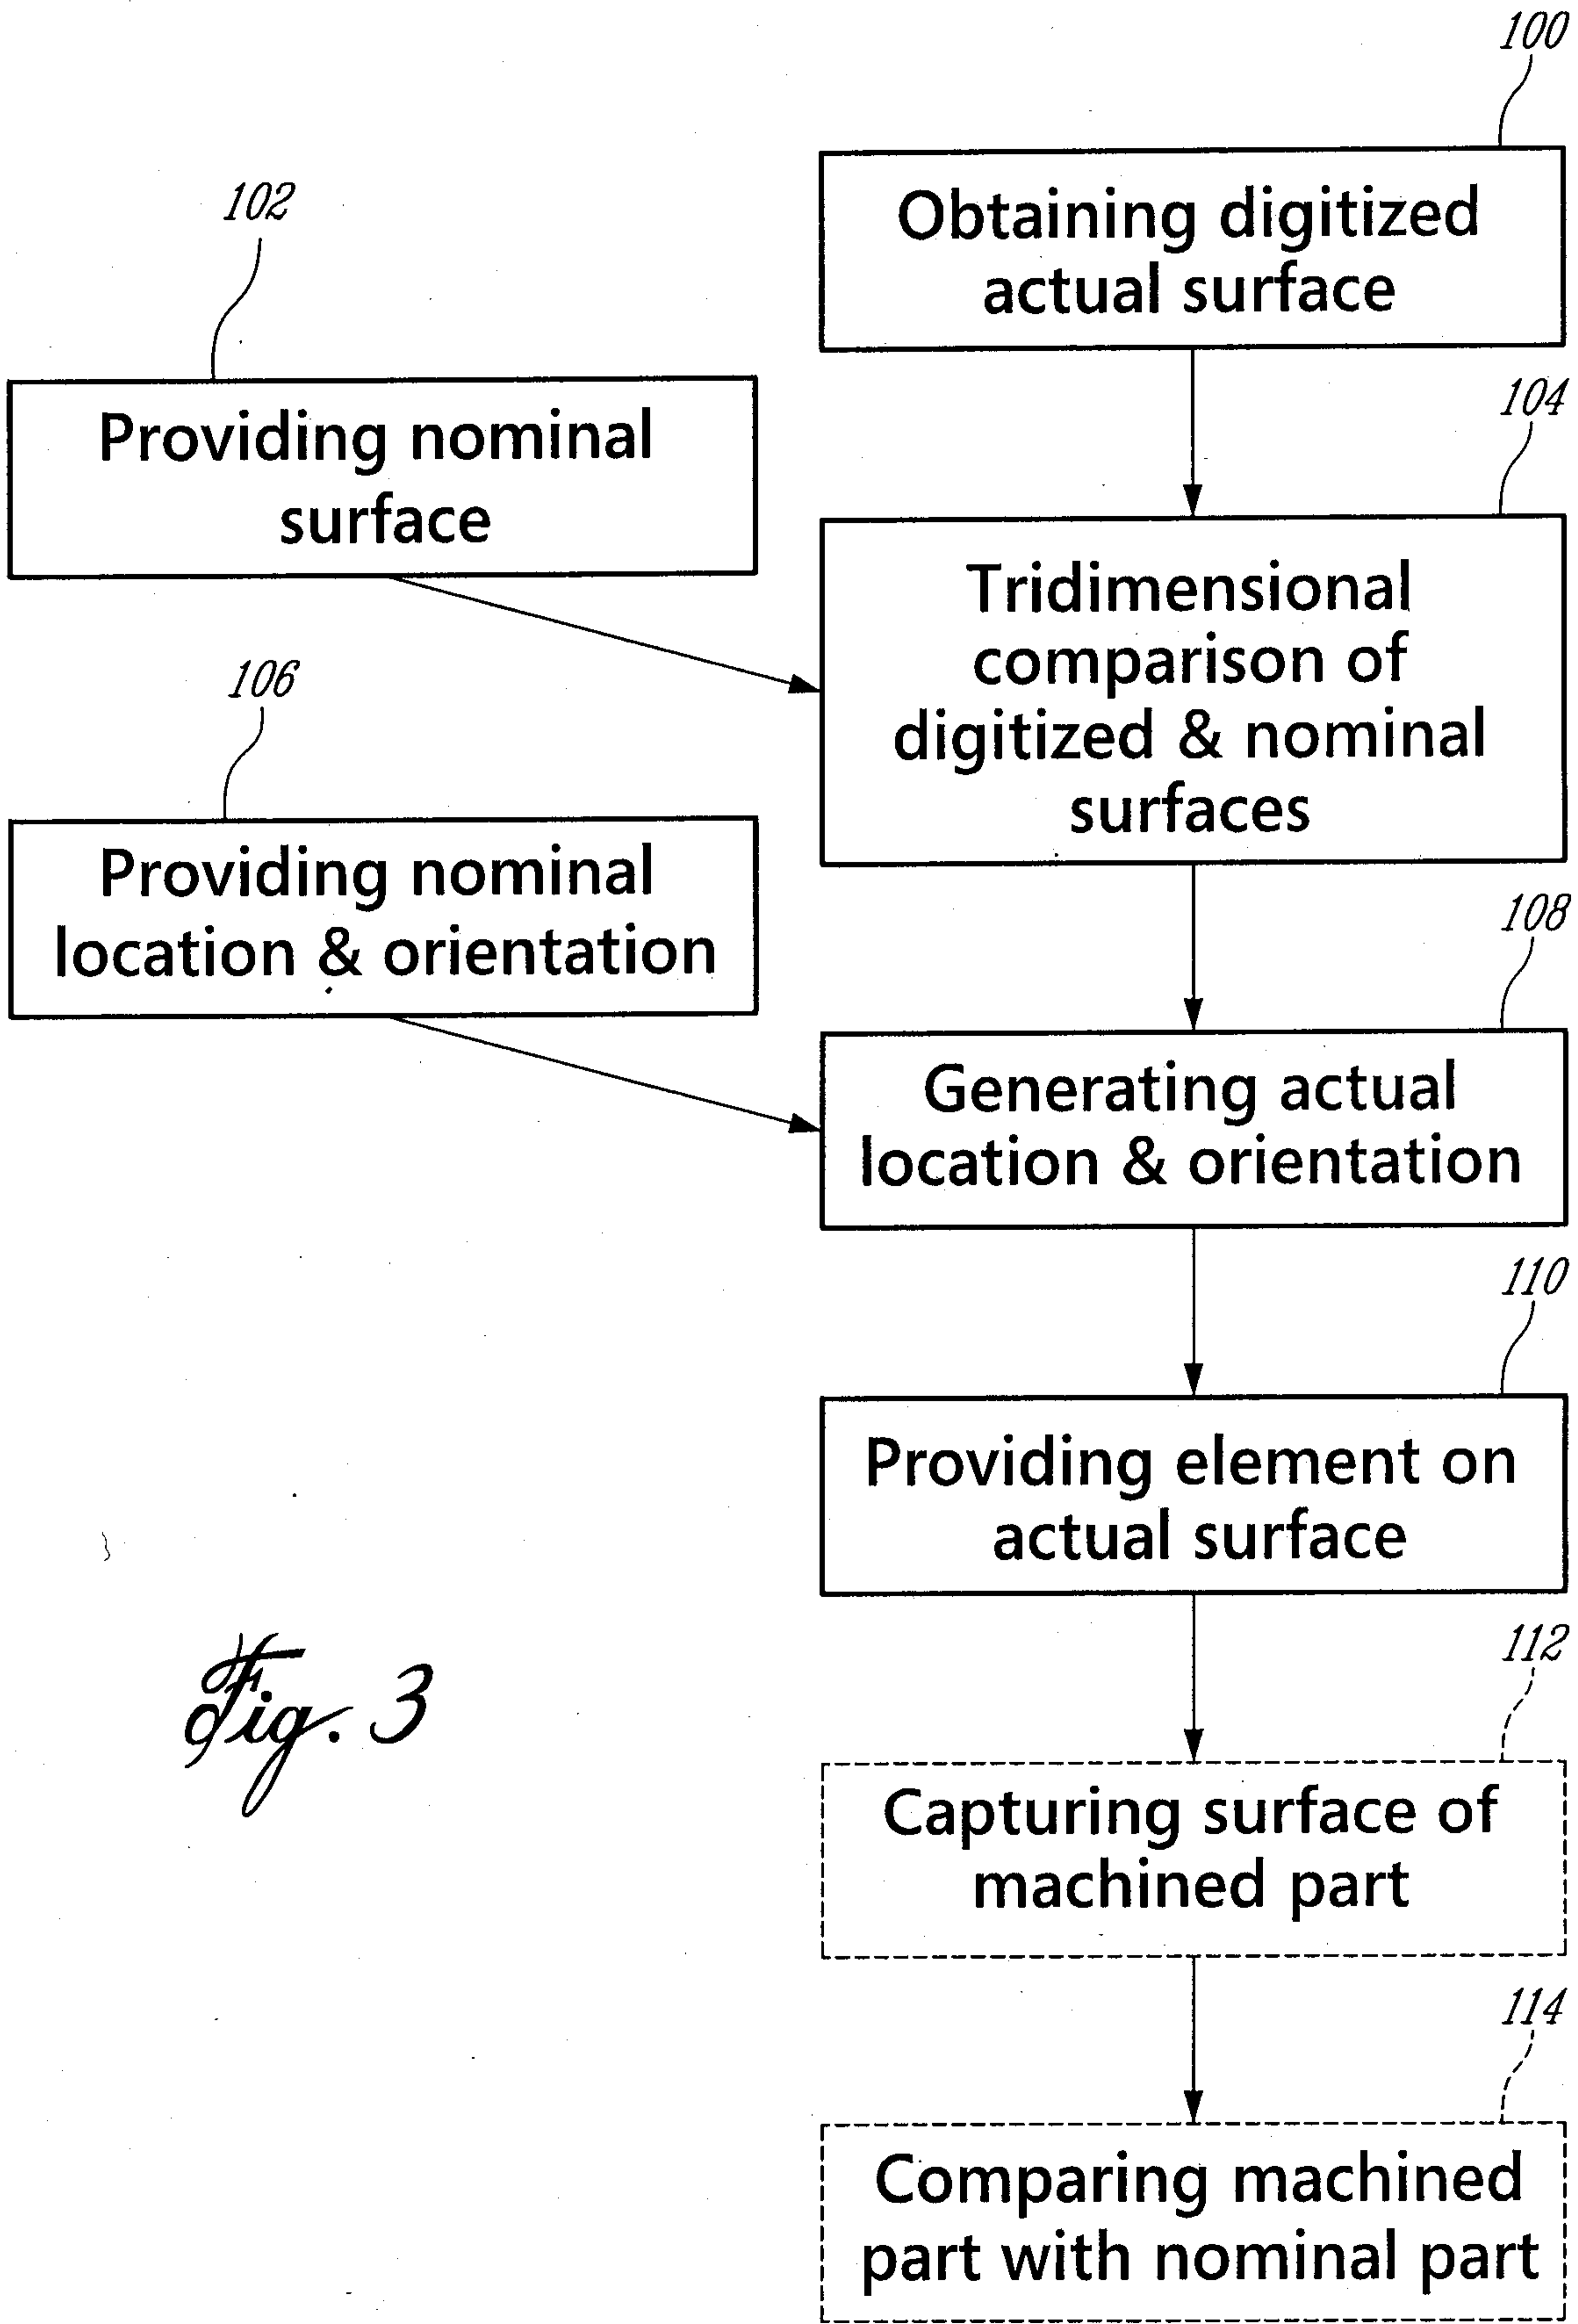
100

Obtaining digitized actual surface

102

Providing nominal surface

104

Tridimensional comparison of digitized & nominal surfaces

106

Providing nominal location & orientation

108

Generating actual location & orientation

110

Providing element on actual surface

112

Capturing surface of machined part

114

Comparing machined part with nominal part

Fig. 3